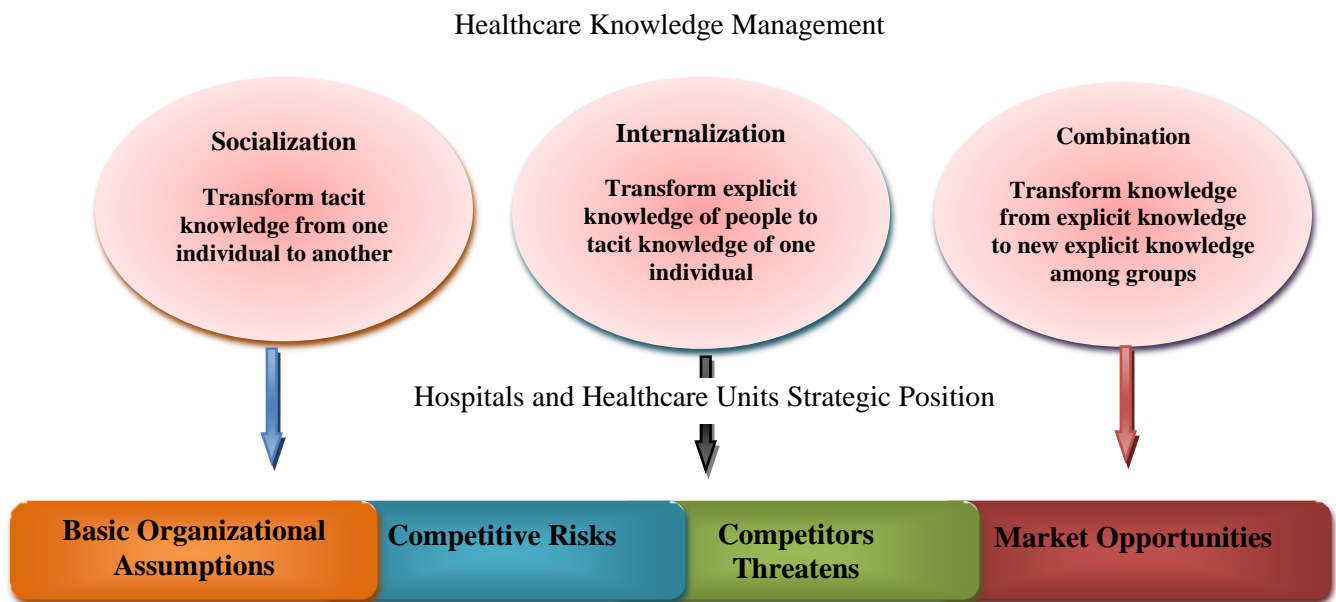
Healthcare Knowledge Management

Socialization

Transform tacit knowledge from one individual to another

Internalization

Transform explicit knowledge of people to tacit knowledge of one individual

Combination

Transform knowledge from explicit knowledge to new explicit knowledge among groups

Hospitals and Healthcare Units Strategic Position

Basic Organizational Assumptions

Competitive Risks

Competitors Threatens

Market Opportunities